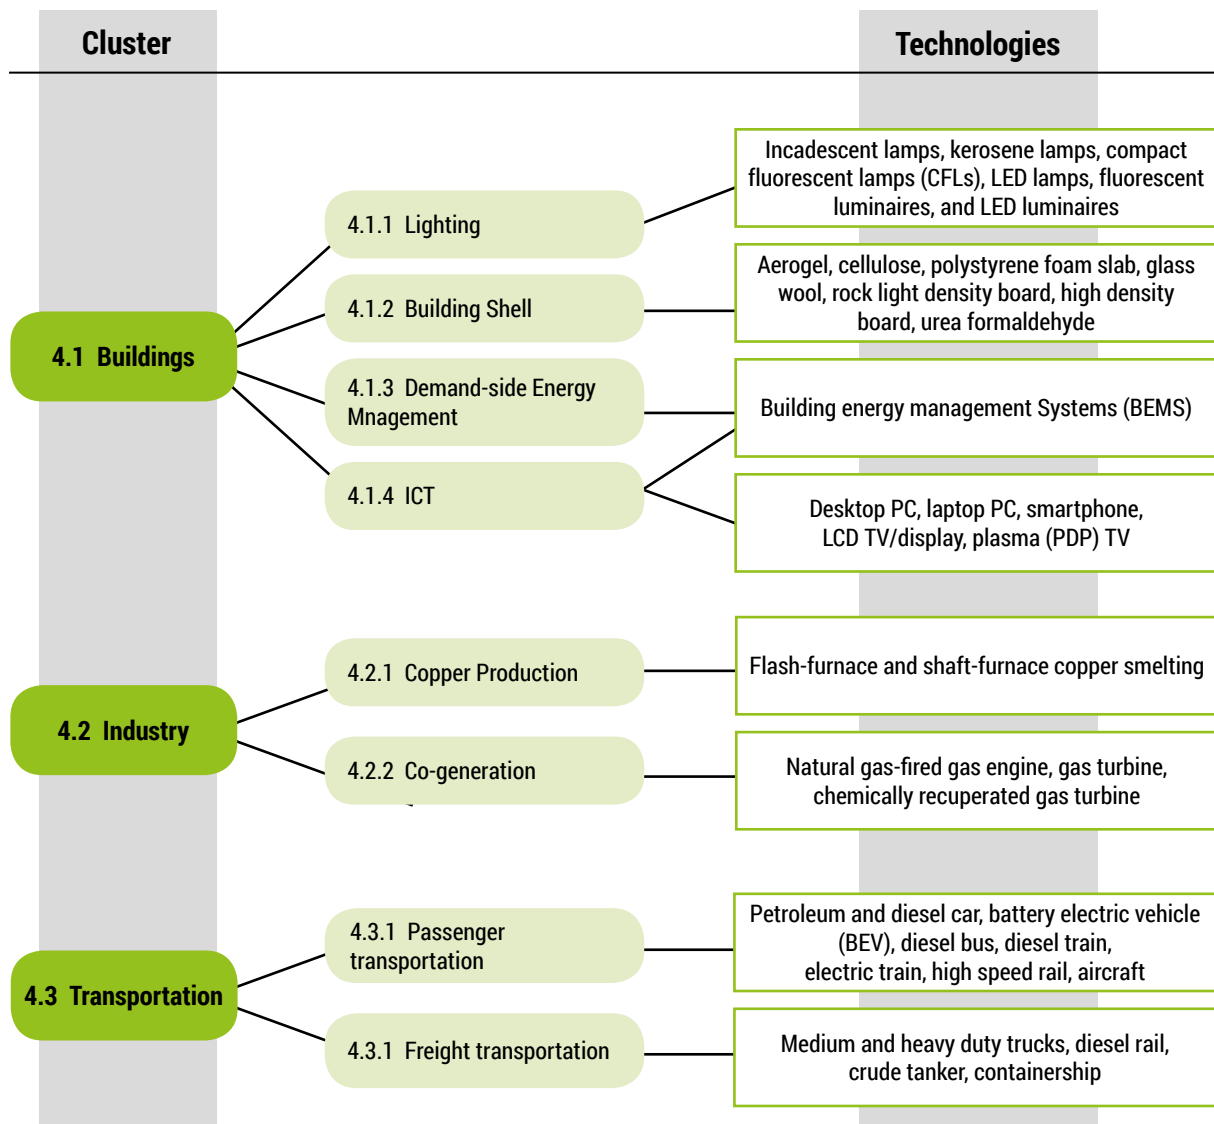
Cluster

Technologies

4.1 Buildings

4.1.1 Lighting

Incadescent lamps, kerosene lamps, compact fluorescent lamps (CFLs), LED lamps, fluorescent luminaires, and LED luminaires

4.1.2 Building Shell

Aerogel, cellulose, polystyrene foam slab, glass wool, rock light density board, high density board, urea formaldehyde

4.1.3 Demand-side Energy Mnagement

Building energy management Systems (BEMS)

4.1.4 ICT

Desktop PC, laptop PC, smartphone, LCD TV/display, plasma (PDP) TV

4.2 Industry

4.2.1 Copper Production

Flash-furnace and shaft-furnace copper smelting

4.2.2 Co-generation

Natural gas-fired gas engine, gas turbine, chemically recuperated gas turbine

4.3 Transportation

4.3.1 Passenger transportation

Petroleum and diesel car, battery electric vehicle (BEV), diesel bus, diesel train, electric train, high speed rail, aircraft

4.3.1 Freight transportation

Medium and heavy duty trucks, diesel rail, crude tanker, containership